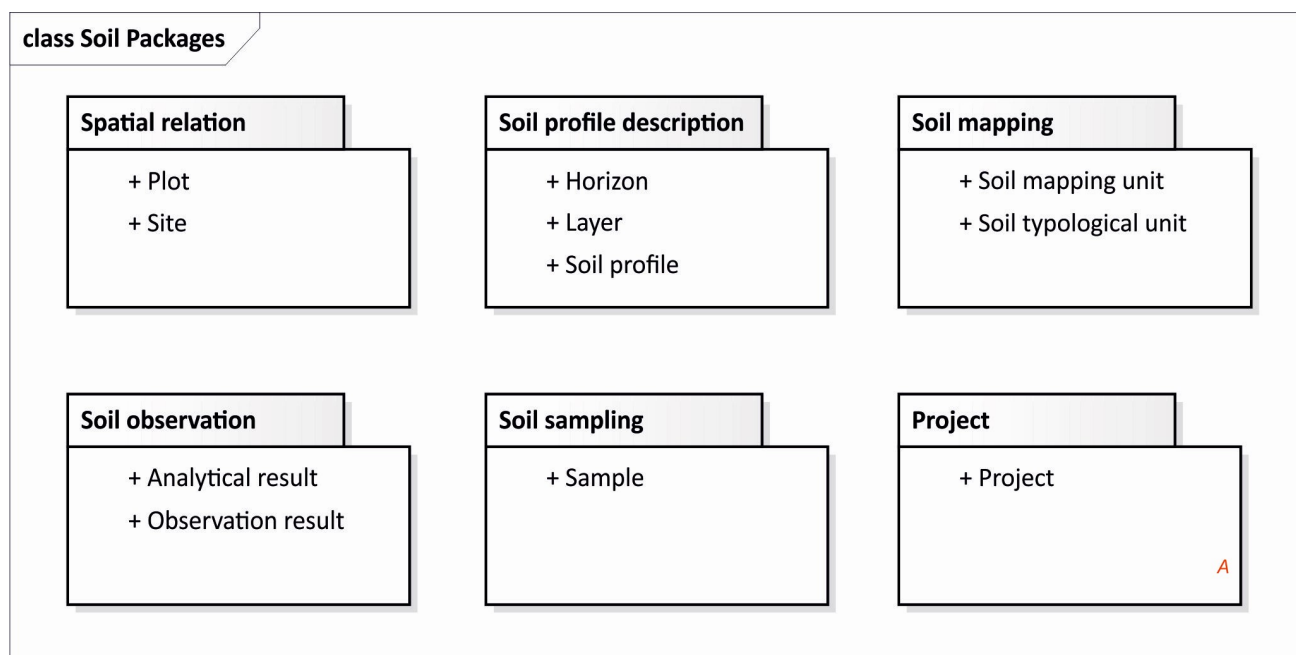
class Soil Packages

Spatial relation

+ Plot
+ Site

Soil profile description

+ Horizon
+ Layer
+ Soil profile

Soil mapping

+ Soil mapping unit
+ Soil typological unit

Soil observation

+ Analytical result
+ Observation result

Soil sampling

+ Sample

Project

+ Project

A